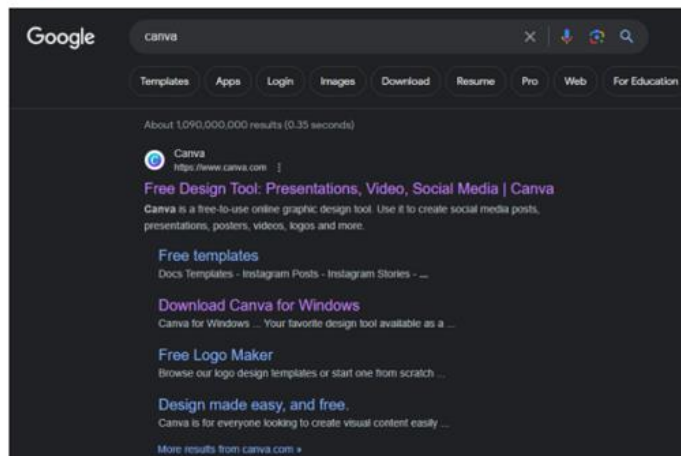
Google

canva

Templates Apps Login Images Download Resume Pro Web For Education

About 1,090,000,000 results (0.35 seconds)

Canva
https://www.canva.com

Free Design Tool: Presentations, Video, Social Media | Canva

Canva is a free-to-use online graphic design tool. Use it to create social media posts, presentations, posters, videos, logos and more.

Free templates
Docs Templates - Instagram Posts - Instagram Stories - ...

Download Canva for Windows
Canva for Windows ... Your favorite design tool available as a ...

Free Logo Maker
Browse our logo design templates or start one from scratch ...

Design made easy, and free.
Canva is for everyone looking to create visual content easily ...

More results from canva.com »